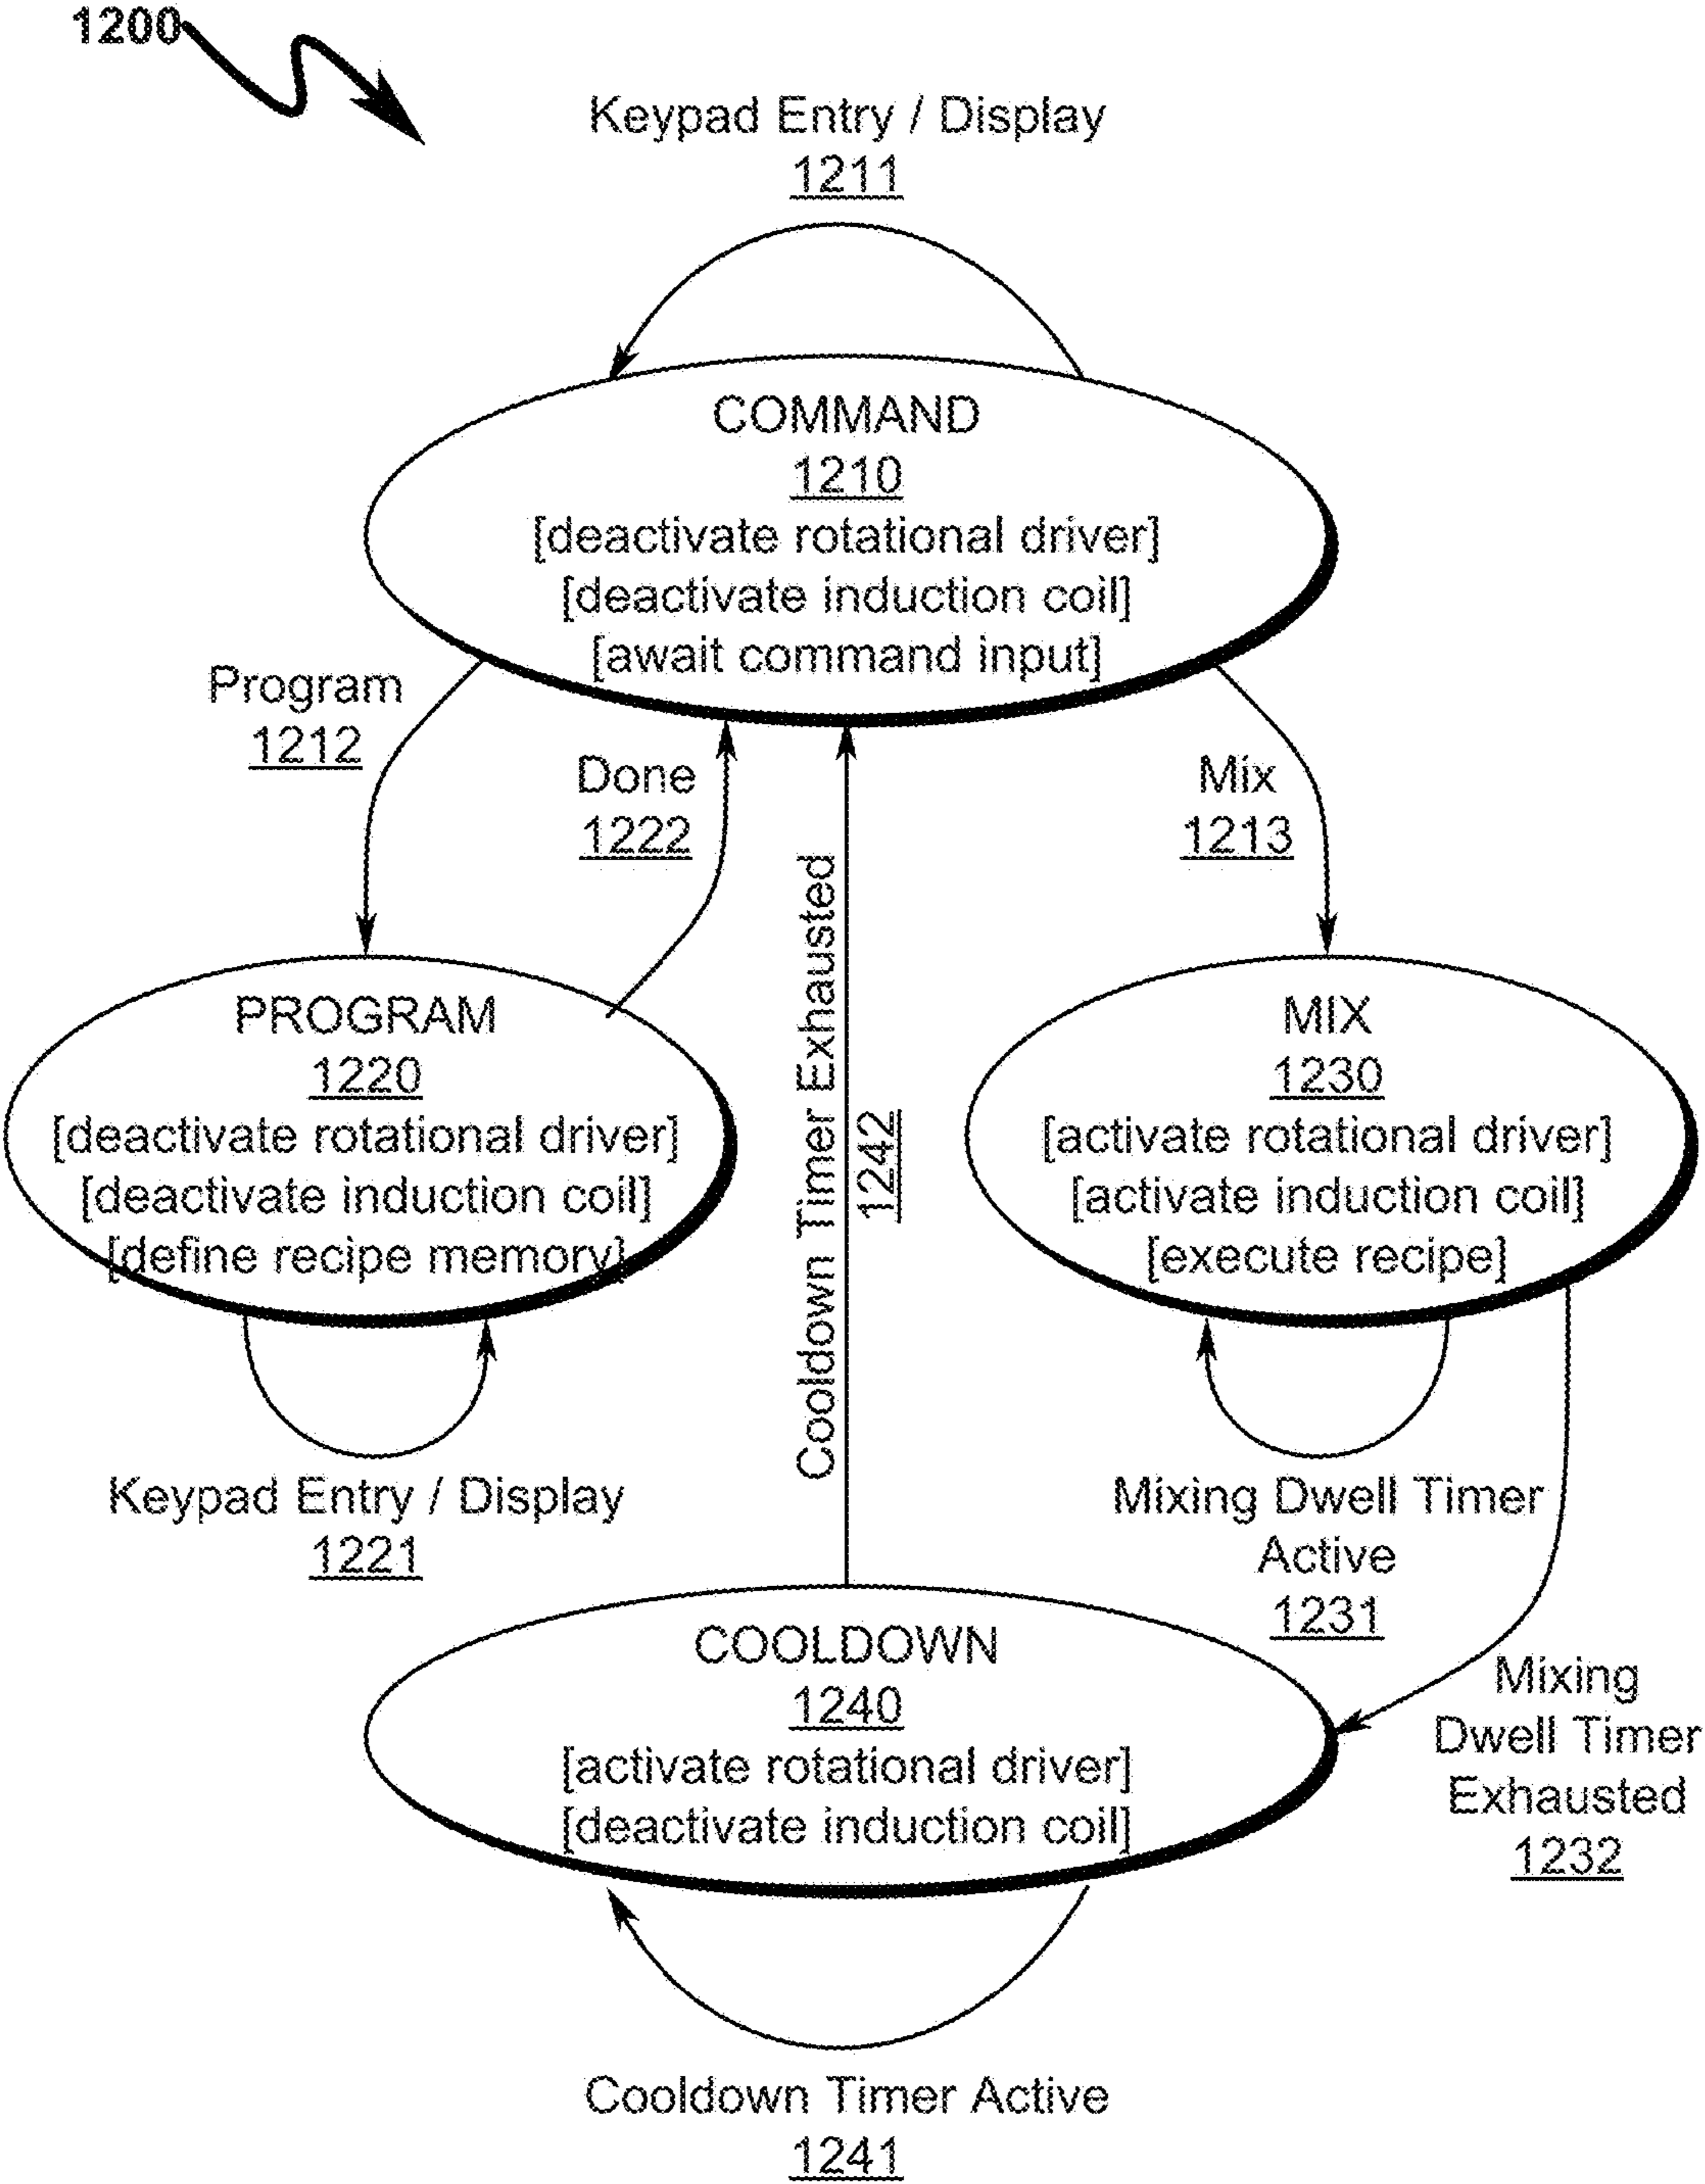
1200

Keypad Entry / Display
1211

COMMAND
1210
[deactivate rotational driver]
[deactivate induction coil]
[await command input]

Program
1212

Done
1222

Cooldown Timer Exhausted
1242

Mix
1213

PROGRAM
1220
[deactivate rotational driver]
[deactivate induction coil]
[define recipe memory]

MIX
1230
[activate rotational driver]
[activate induction coil]
[execute recipe]

Keypad Entry / Display
1221

Mixing Dwell Timer Active
1231

COOLDOWN
1240
[activate rotational driver]
[deactivate induction coil]

Mixing Dwell Timer Exhausted
1232

Cooldown Timer Active
1241